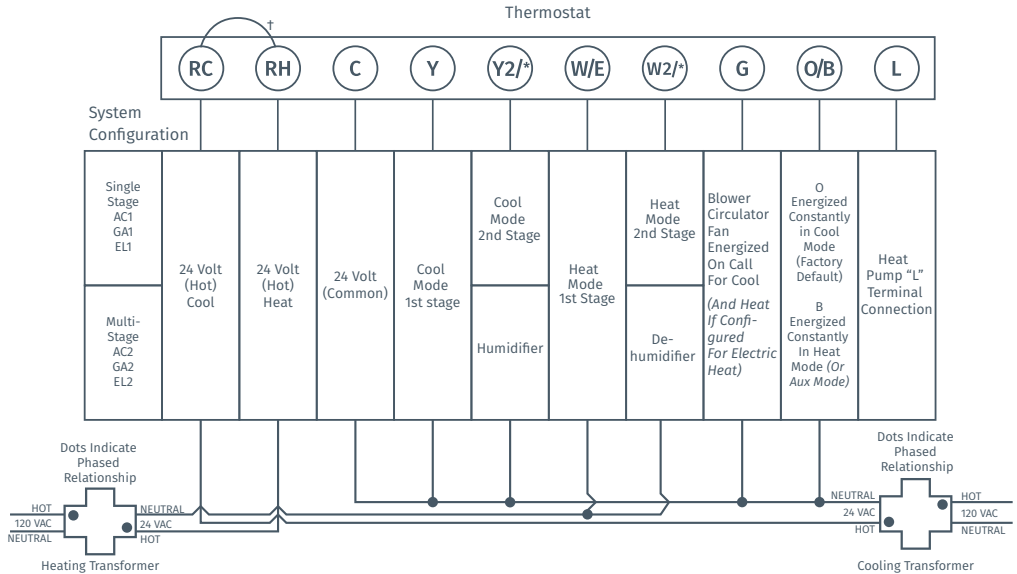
Thermostat

†

RC RH C Y Y2/* W/E W2/* G O/B L

System Configuration

| Single Stage AC1 GA1 EL1 / Multi-Stage AC2 GA2 EL2 | 24 Volt (Hot) Cool | 24 Volt (Hot) Heat | 24 Volt (Common) | Cool Mode 1st stage | Cool Mode 2nd Stage / Humidifier | Heat Mode 1st Stage | Heat Mode 2nd Stage / De-humidifier | Blower Circulator Fan Energized On Call For Cool *(And Heat If Configured For Electric Heat)* | O Energized Constantly in Cool Mode (Factory Default) B Energized Constantly In Heat Mode *(Or Aux Mode)* | Heat Pump "L" Terminal Connection |
|---|---|---|---|---|---|---|---|---|---|---|

Dots Indicate Phased Relationship

HOT
120 VAC
NEUTRAL
NEUTRAL
24 VAC
HOT

Heating Transformer

Dots Indicate Phased Relationship

NEUTRAL
24 VAC
HOT
HOT
120 VAC
NEUTRAL

Cooling Transformer